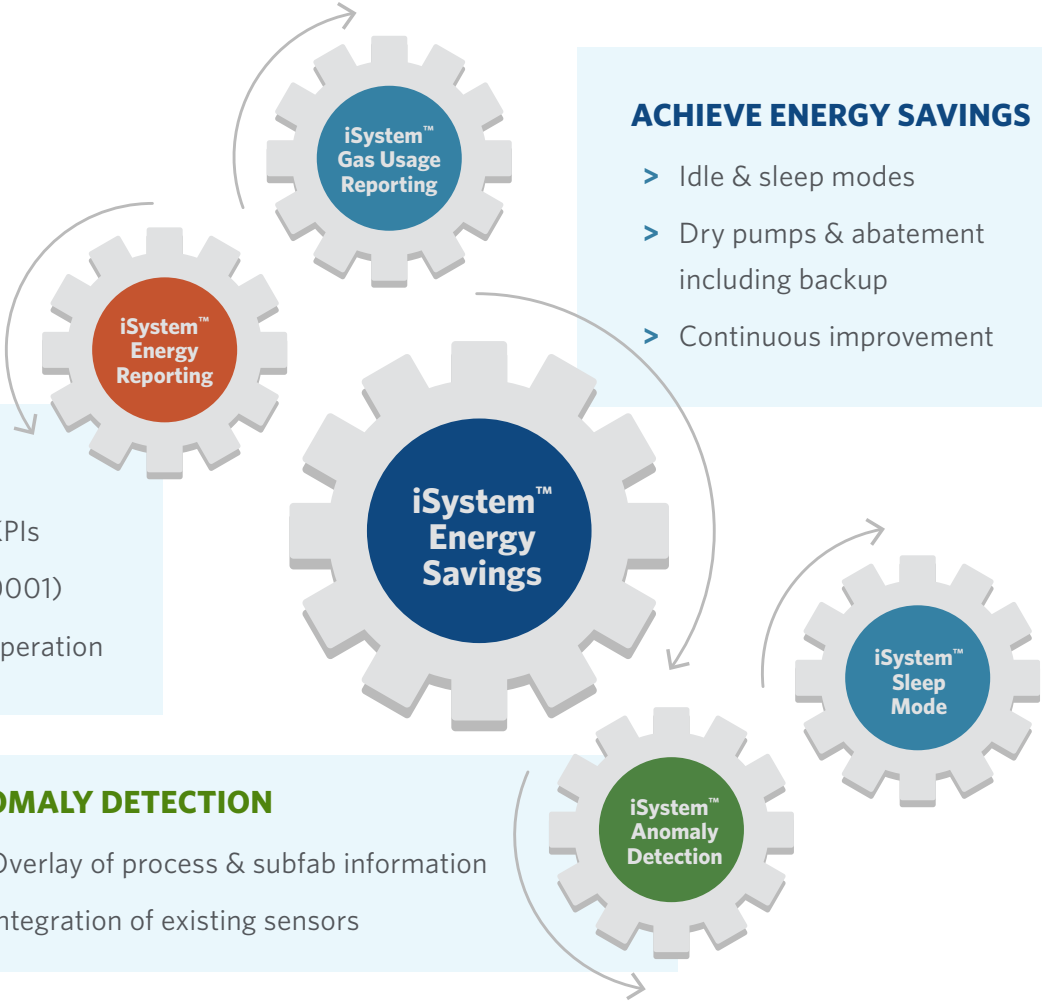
iSystem™ Gas Usage Reporting

ACHIEVE ENERGY SAVINGS

> Idle & sleep modes

> Dry pumps & abatement including backup

> Continuous improvement

iSystem™ Energy Reporting

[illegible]PIs

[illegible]001)

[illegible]peration

iSystem™ Energy Savings

iSystem™ Sleep Mode

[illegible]OMALY DETECTION

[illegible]Overlay of process & subfab information

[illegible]ntegration of existing sensors

iSystem™ Anomaly Detection